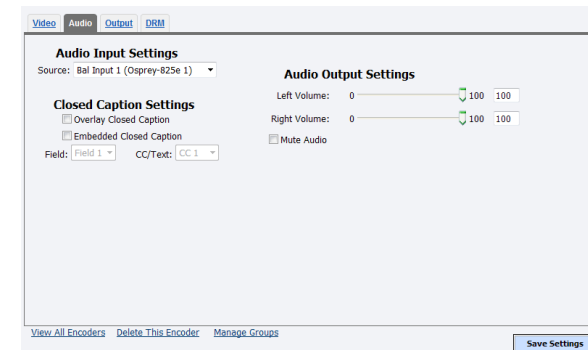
Video Audio Output DRM

Audio Input Settings

Source: Bal Input 1 (Osprey-825e 1)

Closed Caption Settings

Overlay Closed Caption

Embedded Closed Caption

Field: Field 1 CC/Text: CC 1

Audio Output Settings

Left Volume: 0 100 100

Right Volume: 0 100 100

Mute Audio

View All Encoders Delete This Encoder Manage Groups

Save Settings